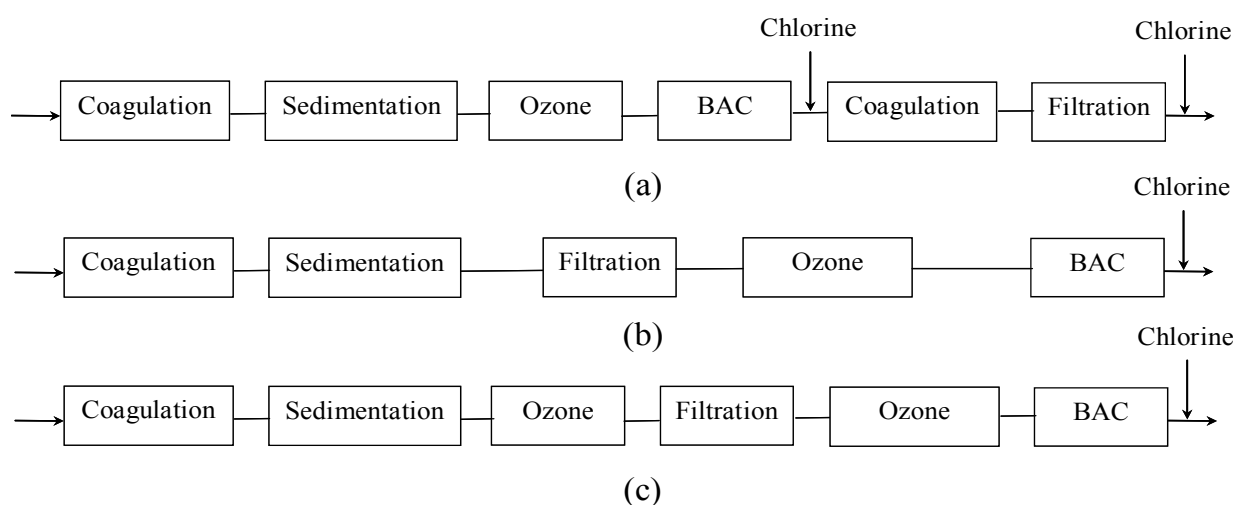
Chlorine
Chlorine
Coagulation
Sedimentation
Ozone
BAC
Coagulation
Filtration
(a)

Chlorine
Coagulation
Sedimentation
Filtration
Ozone
BAC
(b)

Chlorine
Coagulation
Sedimentation
Ozone
Filtration
Ozone
BAC
(c)